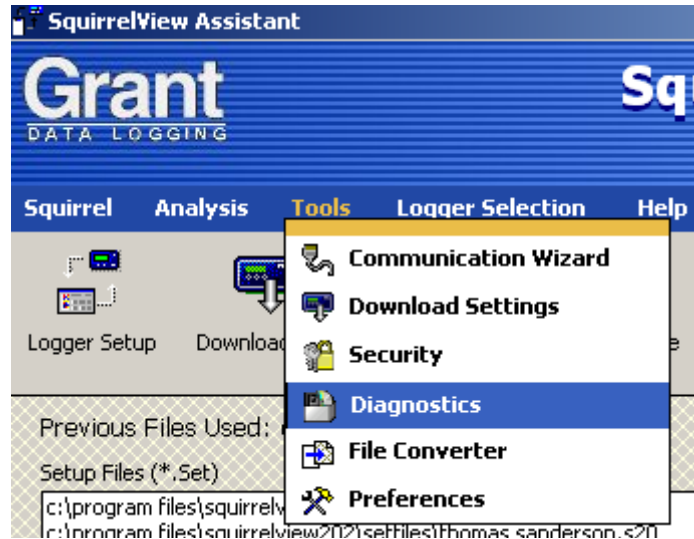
SquirrelView Assistant

Grant
DATA LOGGING

Sq

Squirrel Analysis Tools Logger Selection Help

Communication Wizard
Download Settings
Security
Diagnostics
File Converter
Preferences

Logger Setup Downloa

e

Previous Files Used:

Setup Files (*.Set)

c:\program files\squirrelv
c:\program files\squirrelview202\setfiles\thomas sanderson.s20